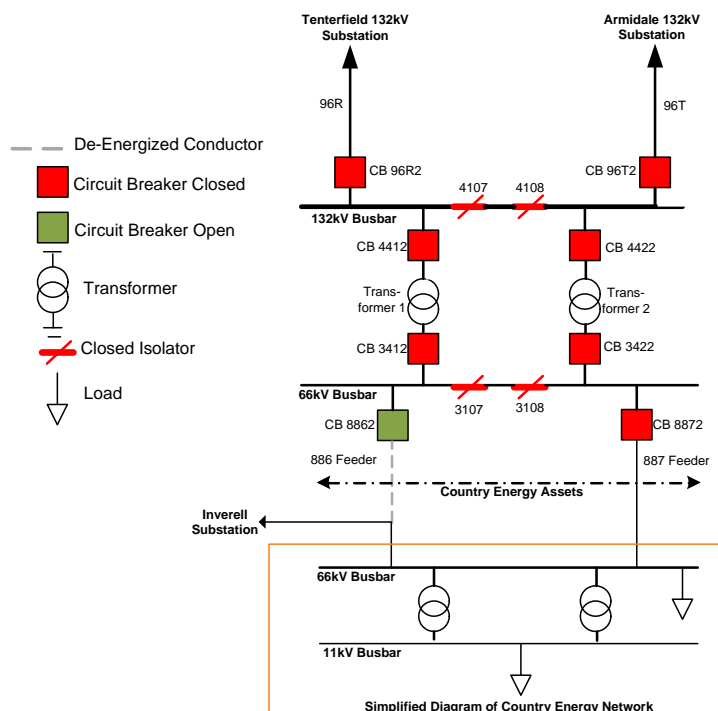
Tenterfield 132kV Substation

Armidale 132kV Substation

96R

96T

De-Energized Conductor

Circuit Breaker Closed

Circuit Breaker Open

Transformer

Closed Isolator

Load

CB 96R2

CB 96T2

4107

4108

132kV Busbar

CB 4412

CB 4422

Transformer 1

Transformer 2

CB 3412

CB 3422

66kV Busbar

3107

3108

CB 8862

CB 8872

886 Feeder

887 Feeder

Country Energy Assets

Inverell Substation

66kV Busbar

11kV Busbar

Simplified Diagram of Country Energy Network